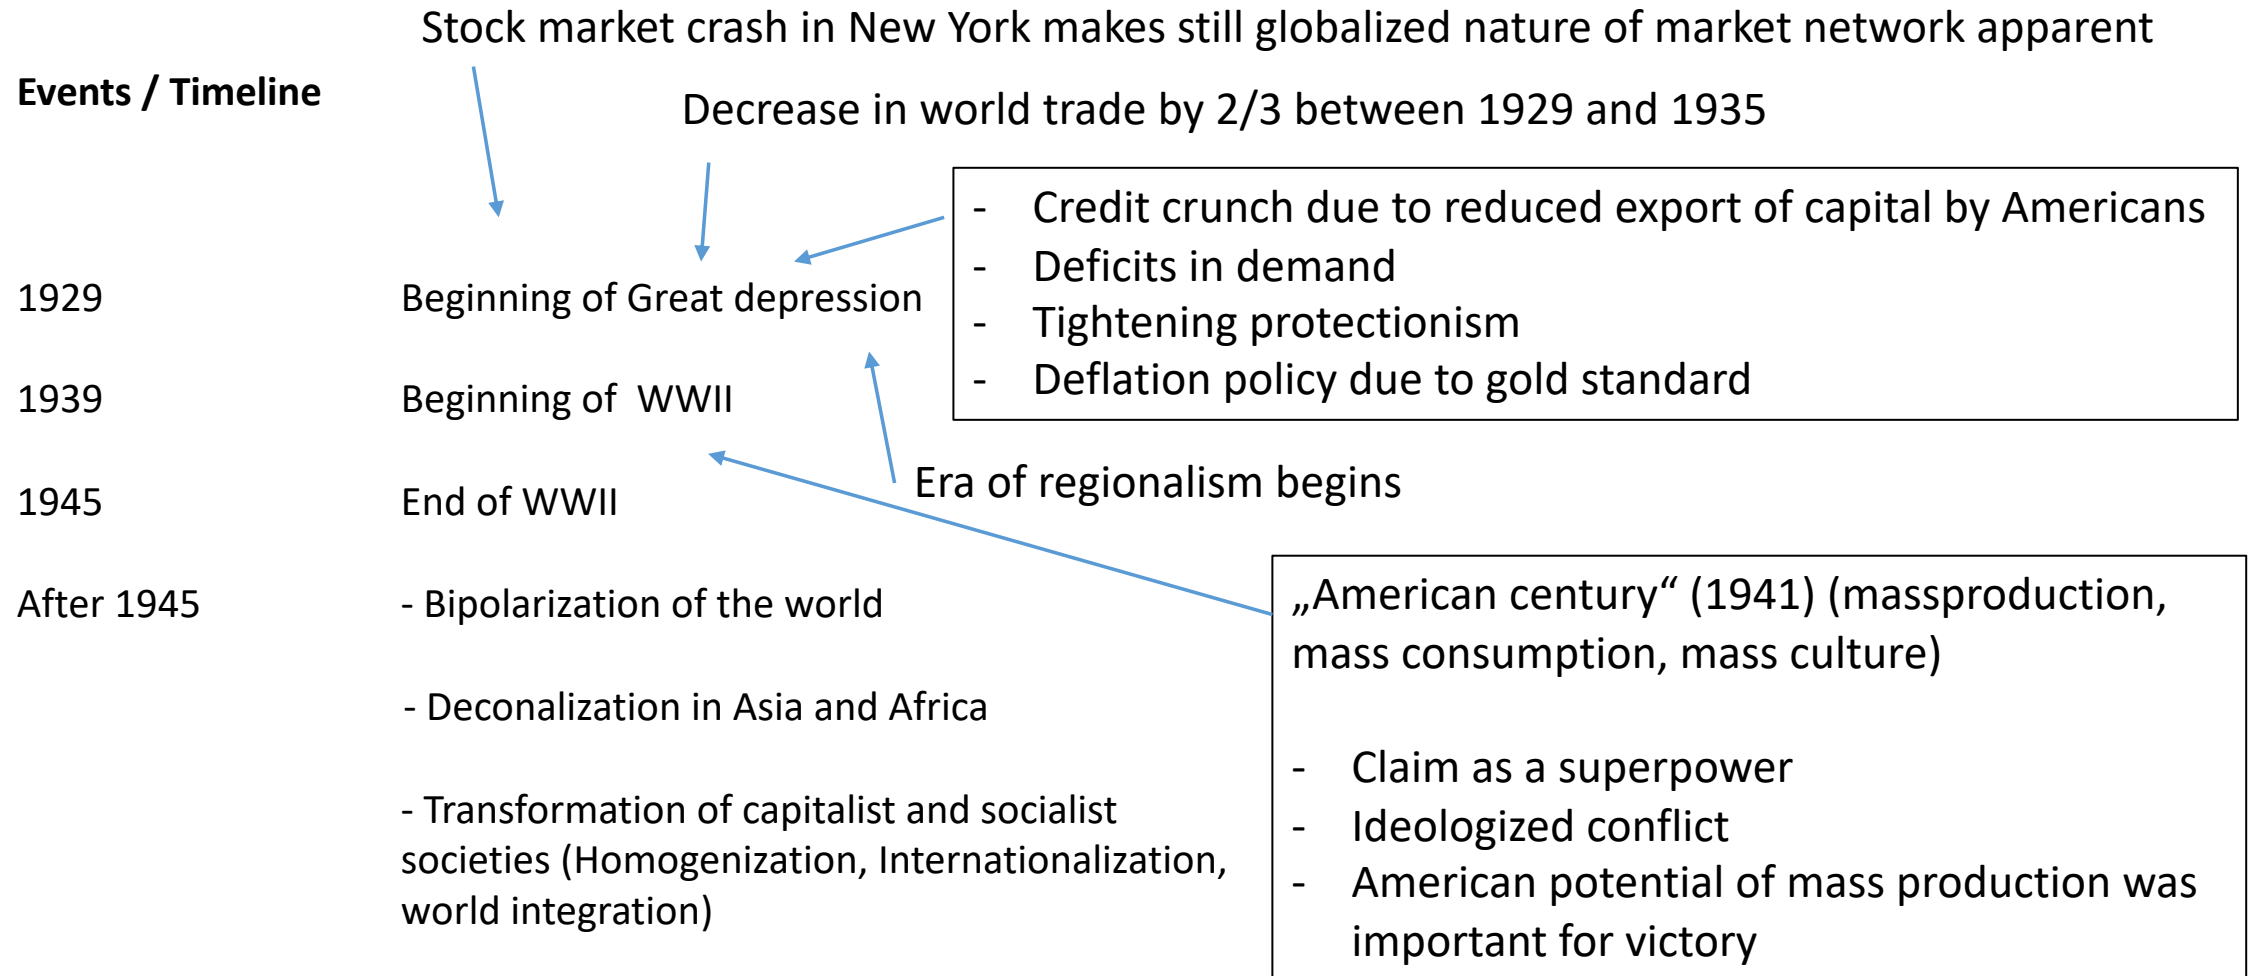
Stock market crash in New York makes still globalized nature of market network apparent

Events / Timeline

Decrease in world trade by 2/3 between 1929 and 1935

- Credit crunch due to reduced export of capital by Americans
- Deficits in demand
- Tightening protectionism
- Deflation policy due to gold standard

1929 Beginning of Great depression

1939 Beginning of WWII

Era of regionalism begins

1945 End of WWII

After 1945 - Bipolarization of the world

- Deconalization in Asia and Africa

- Transformation of capitalist and socialist societies (Homogenization, Internationalization, world integration)

„American century“ (1941) (massproduction, mass consumption, mass culture)

- Claim as a superpower
- Ideologized conflict
- American potential of mass production was important for victory